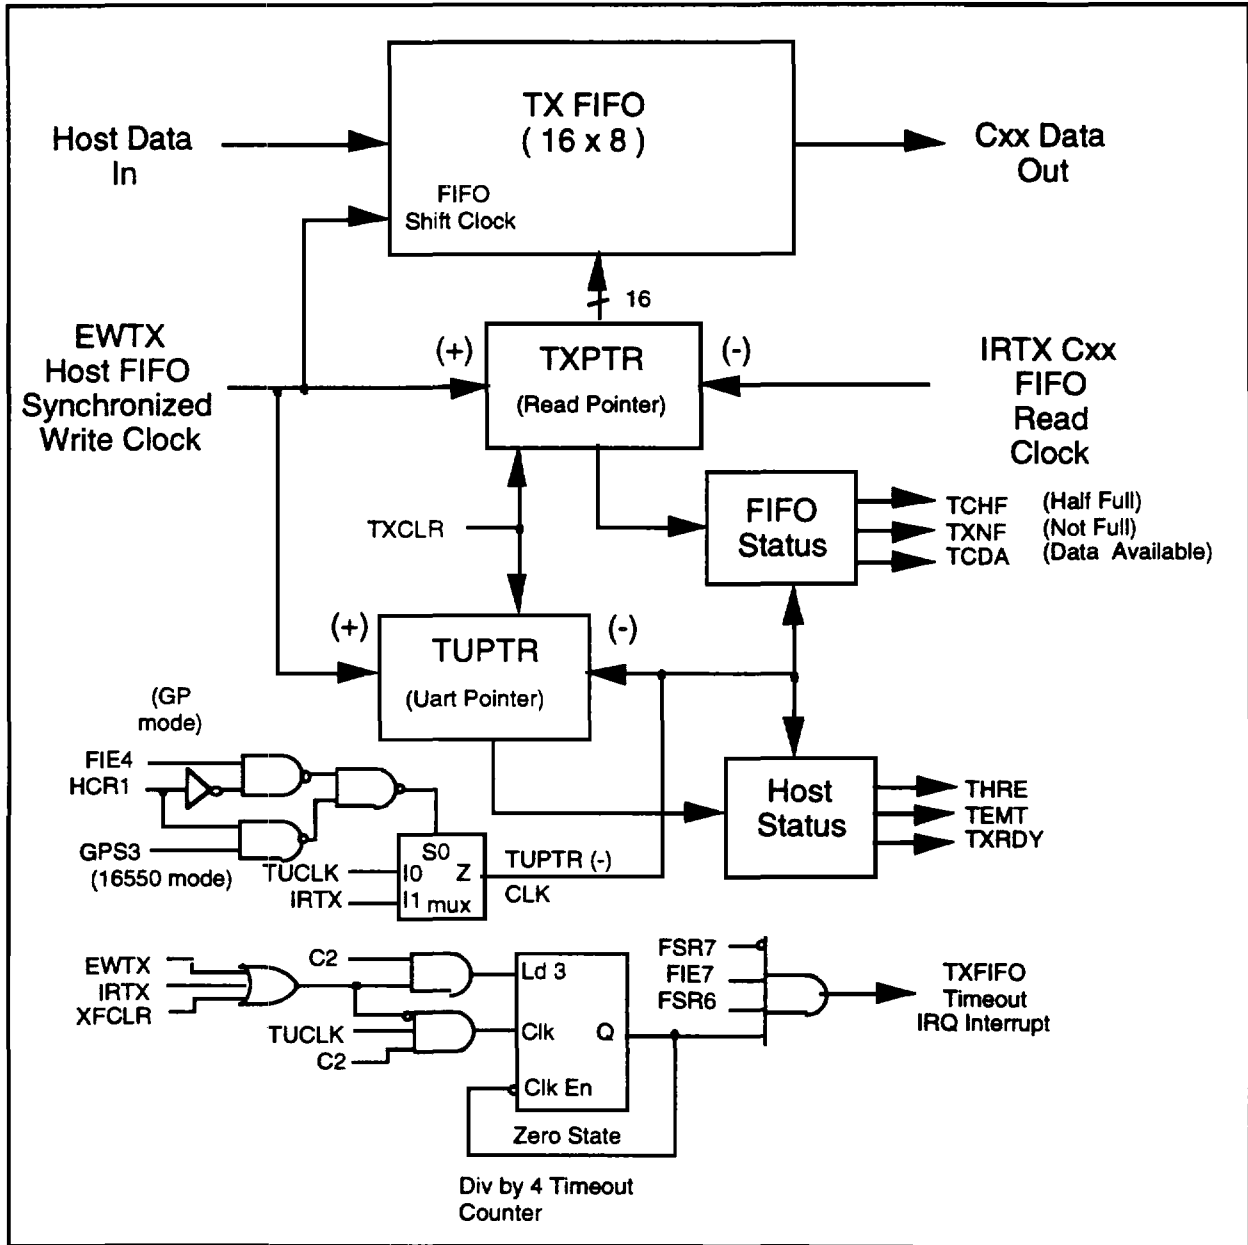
TX FIFO
( 16 x 8 )

Host Data In

Cxx Data Out

FIFO Shift Clock

16

EWTX Host FIFO Synchronized Write Clock

(+)

TXPTR
(Read Pointer)

(-)

IRTX Cxx FIFO Read Clock

TXCLR

FIFO Status

TCHF (Half Full)
TXNF (Not Full)
TCDA (Data Available)

(+)

TUPTR
(Uart Pointer)

(-)

(GP mode)

FIE4
HCR1

GPS3
(16550 mode)

TUCLK
IRTX

S0
I0 Z
I1 mux

TUPTR (-)
CLK

Host Status

THRE
TEMT
TXRDY

EWTX
IRTX
XFCLR

C2

TUCLK
C2

Ld 3
Clk Q
Clk En

Zero State

Div by 4 Timeout Counter

FSR7
FIE7
FSR6

TXFIFO Timeout IRQ Interrupt